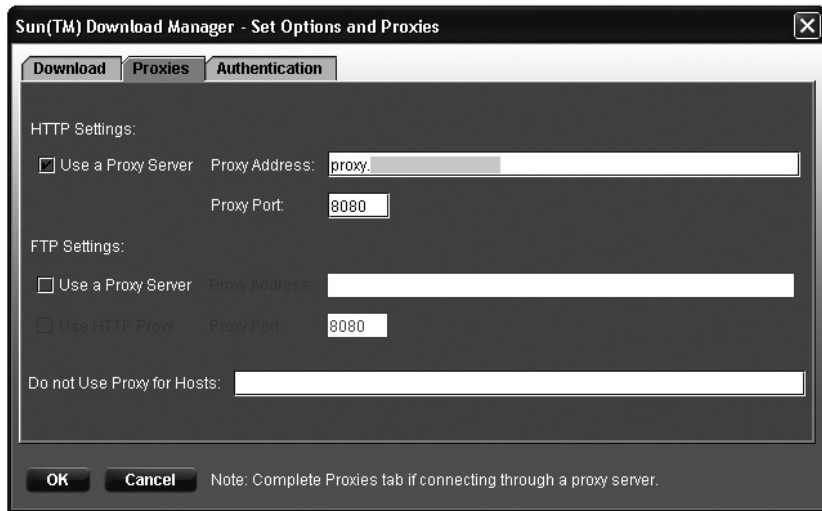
Sun(TM) Download Manager - Set Options and Proxies

Download Proxies Authentication

HTTP Settings:

Use a Proxy Server Proxy Address: proxy.

Proxy Port: 8080

FTP Settings:

Use a Proxy Server Proxy Address:

Use HTTP Proxy Proxy Port: 8080

Do not Use Proxy for Hosts:

OK Cancel Note: Complete Proxies tab if connecting through a proxy server.